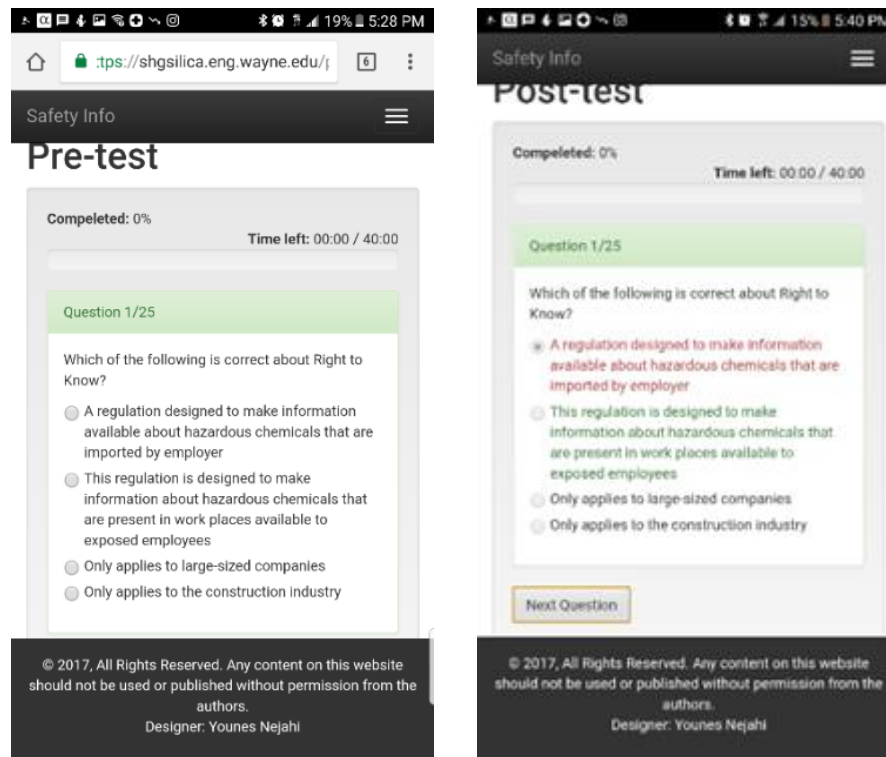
19% 5:28 PM

:tps://shgsilica.eng.wayne.edu/

6

Safety Info

Pre-test

Compeleted: 0%

Time left: 00:00 / 40:00

Question 1/25

Which of the following is correct about Right to Know?

A regulation designed to make information available about hazardous chemicals that are imported by employer

This regulation is designed to make information about hazardous chemicals that are present in work places available to exposed employees

Only applies to large-sized companies

Only applies to the construction industry

© 2017, All Rights Reserved. Any content on this website should not be used or published without permission from the authors.
Designer: Younes Nejahi

15% 5:40 PM

Safety Info

Post-test

Compeleted: 0%

Time left: 00:00 / 40:00

Question 1/25

Which of the following is correct about Right to Know?

A regulation designed to make information available about hazardous chemicals that are imported by employer

This regulation is designed to make information about hazardous chemicals that are present in work places available to exposed employees

Only applies to large-sized companies

Only applies to the construction industry

Next Question

© 2017, All Rights Reserved. Any content on this website should not be used or published without permission from the authors.
Designer: Younes Nejahi